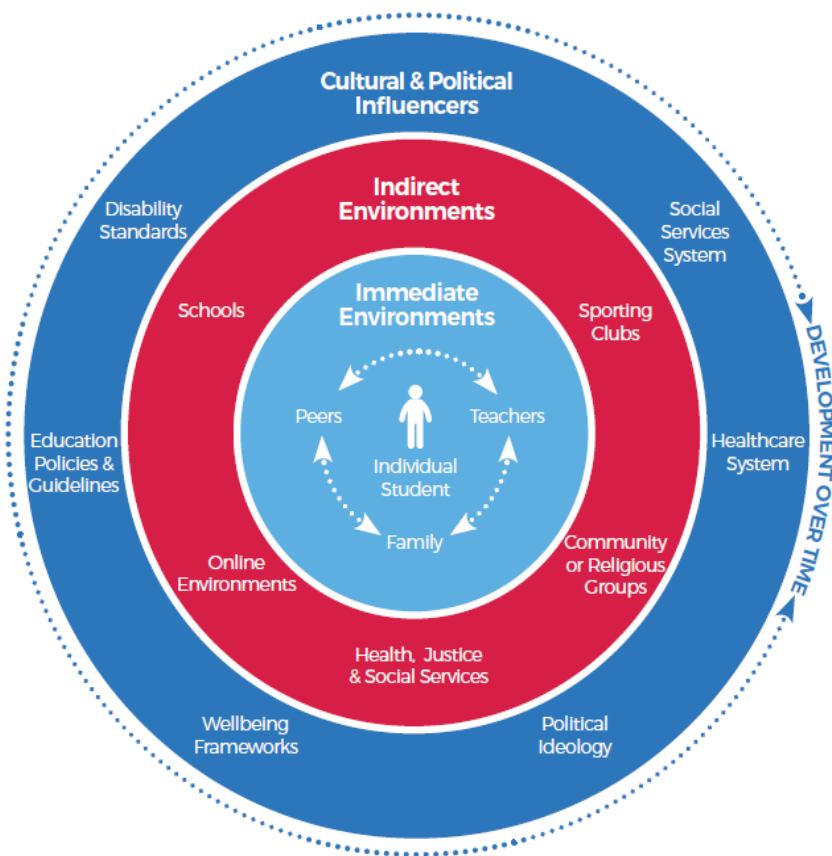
Cultural & Political Influencers

Disability Standards

Social Services System

Education Policies & Guidelines

Healthcare System

Wellbeing Frameworks

Political Ideology

Indirect Environments

Schools

Sporting Clubs

Online Environments

Community or Religious Groups

Health, Justice & Social Services

Immediate Environments

Peers

Teachers

Individual Student

Family

DEVELOPMENT OVER TIME